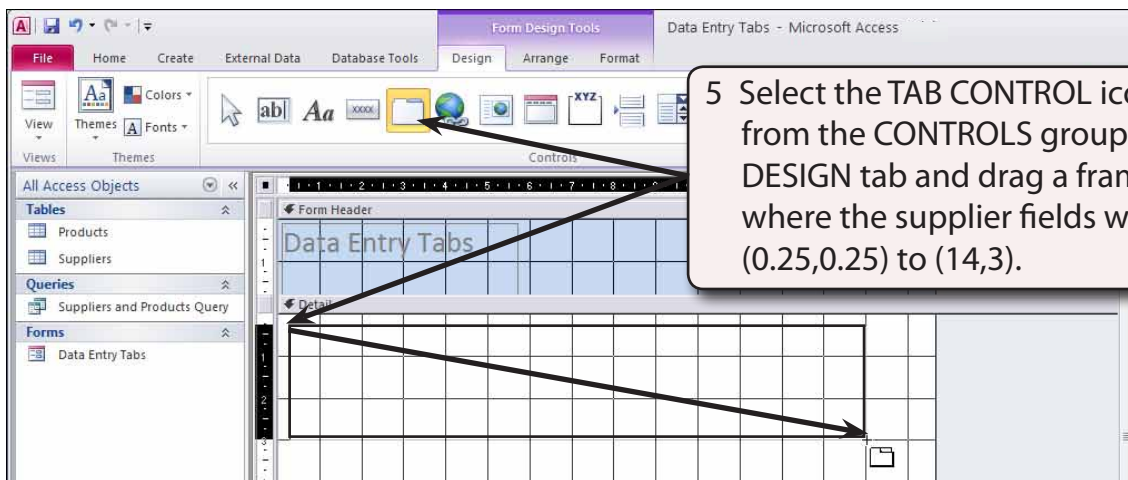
Form Design Tools

Data Entry Tabs - Microsoft Access

File Home Create External Data Database Tools Design Arrange Format

View Themes Colors Fonts

Views Themes

Controls

5 Select the TAB CONTROL ico from the CONTROLS group DESIGN tab and drag a fran where the supplier fields w (0.25,0.25) to (14,3).

All Access Objects

Tables

Products

Suppliers

Queries

Suppliers and Products Query

Forms

Data Entry Tabs

Form Header

Data Entry Tabs

Detail